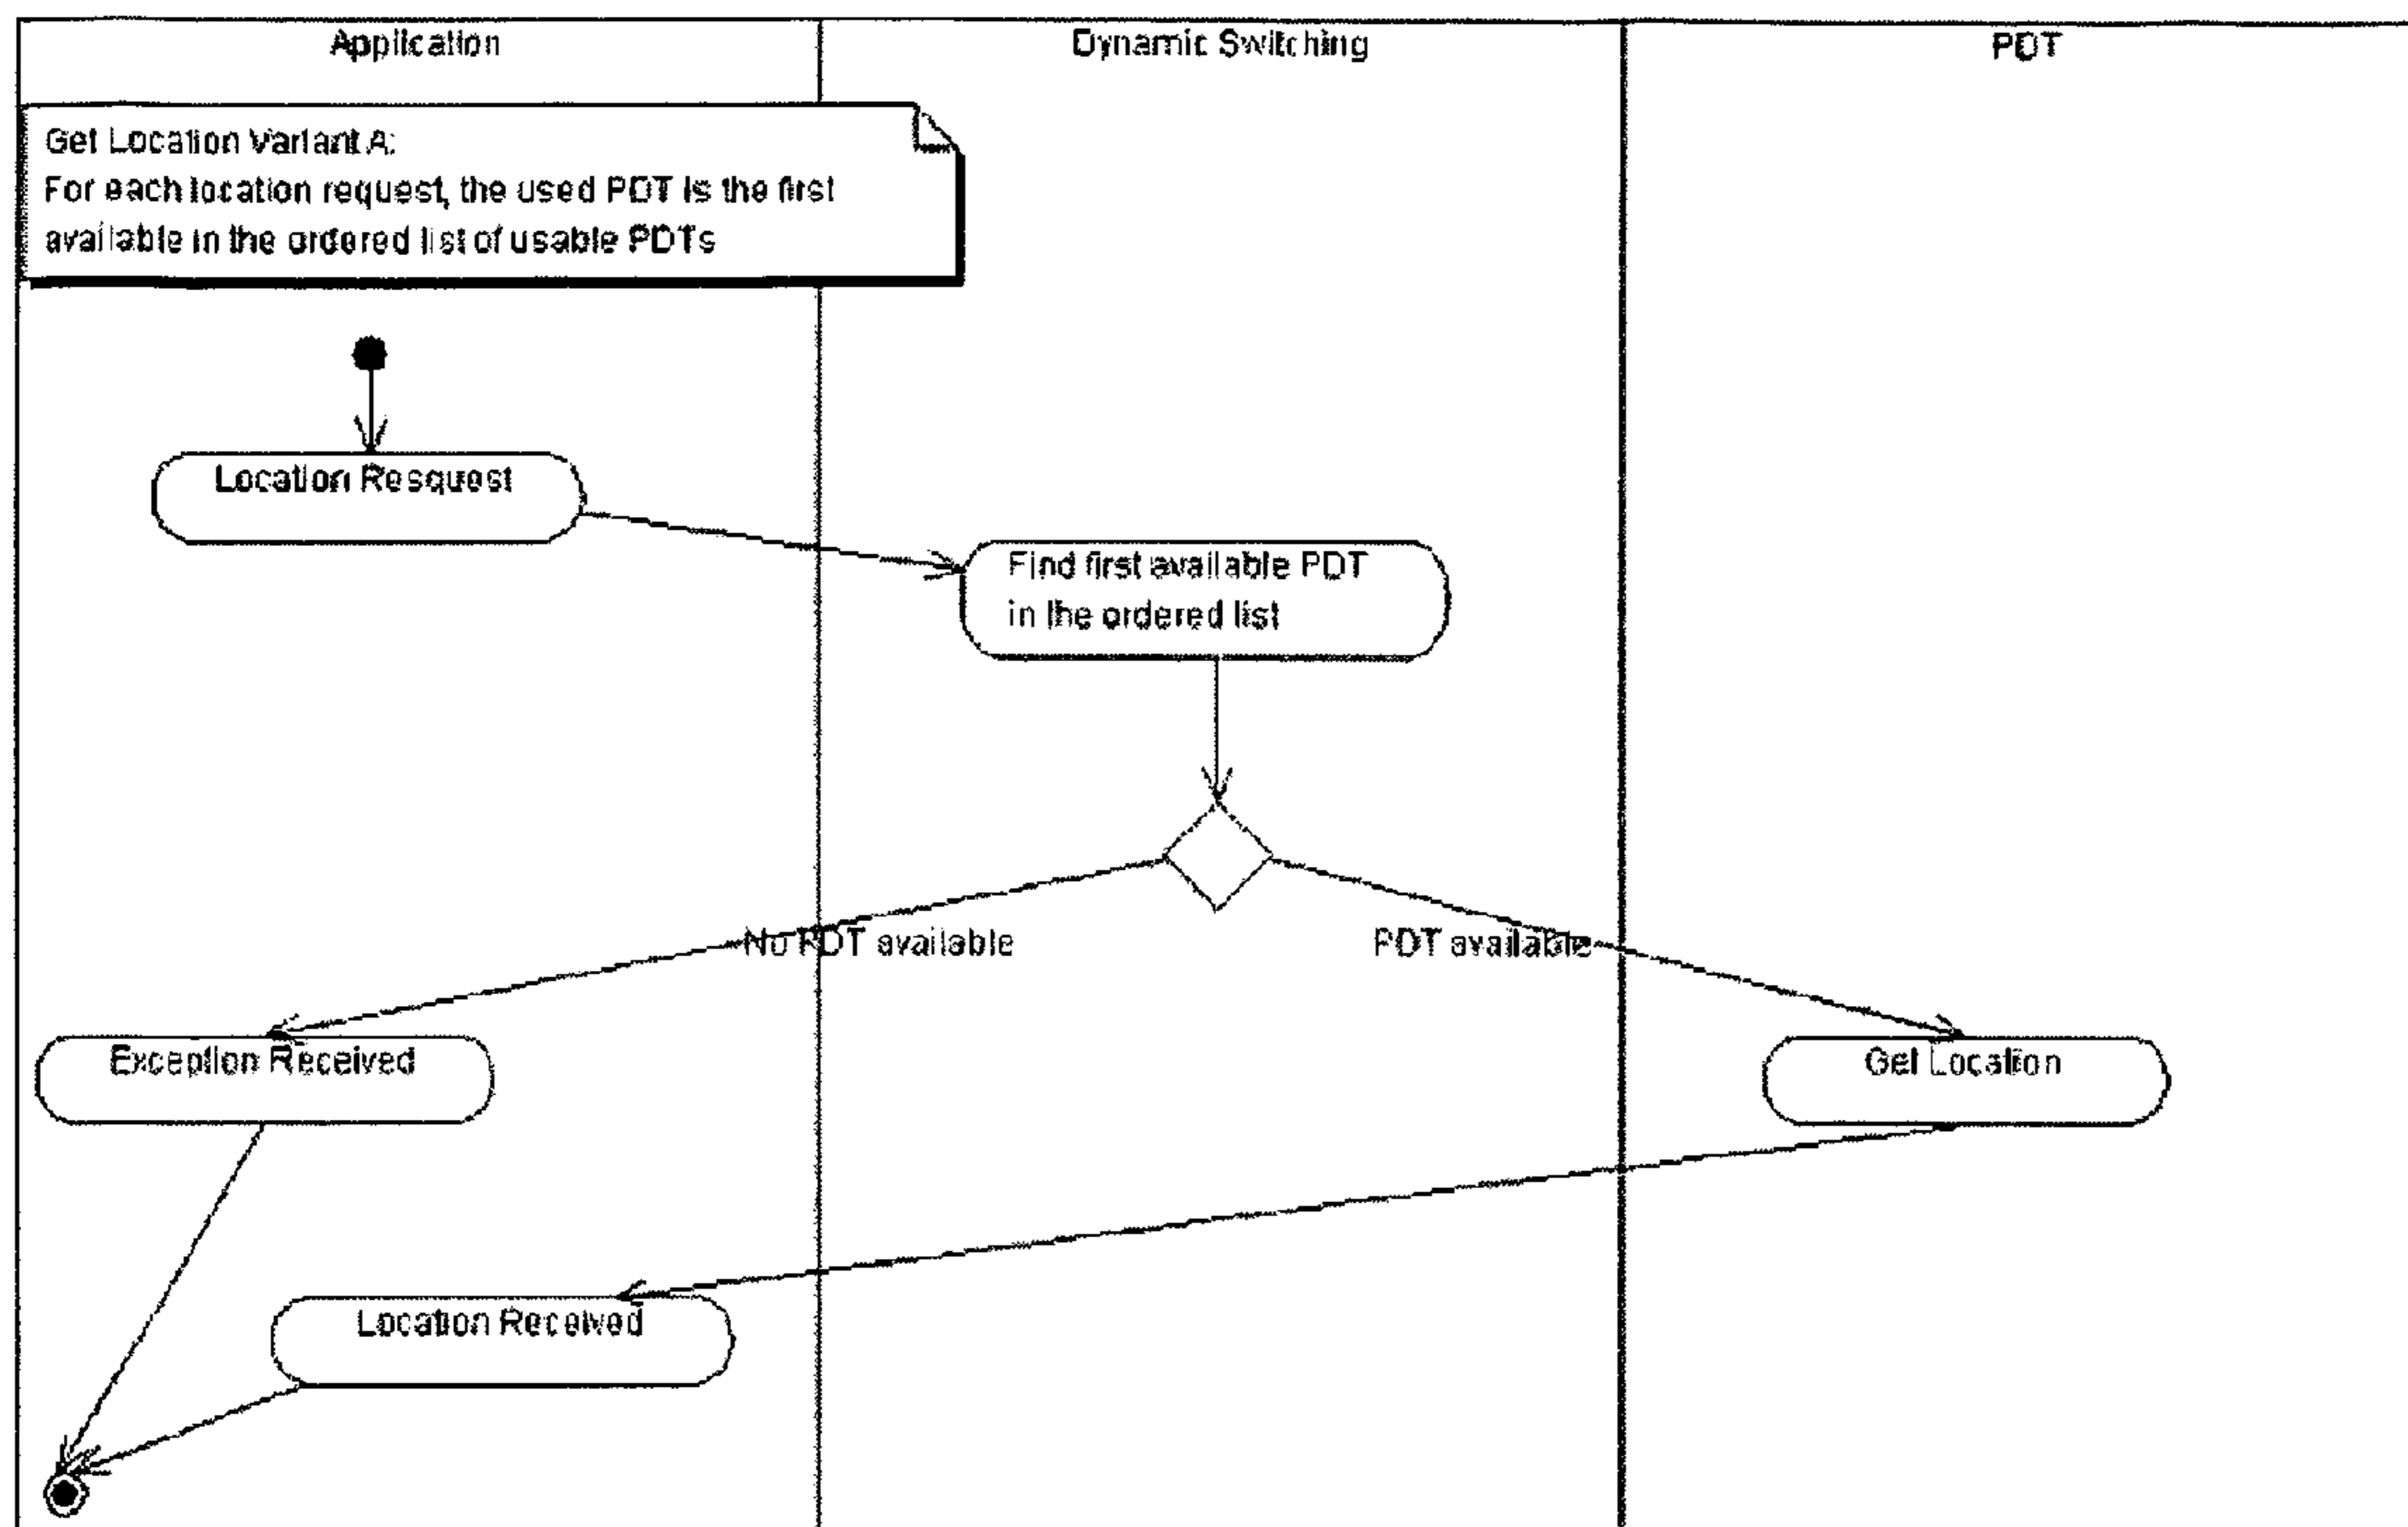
Application

Dynamic Switching

PDT

Get Location Variant A:
For each location request, the used PDT is the first available in the ordered list of usable PDTs

Location Resquest

Find first available PDT in the ordered list

No PDT available

PDT available

Exception Received

Get Location

Location Received